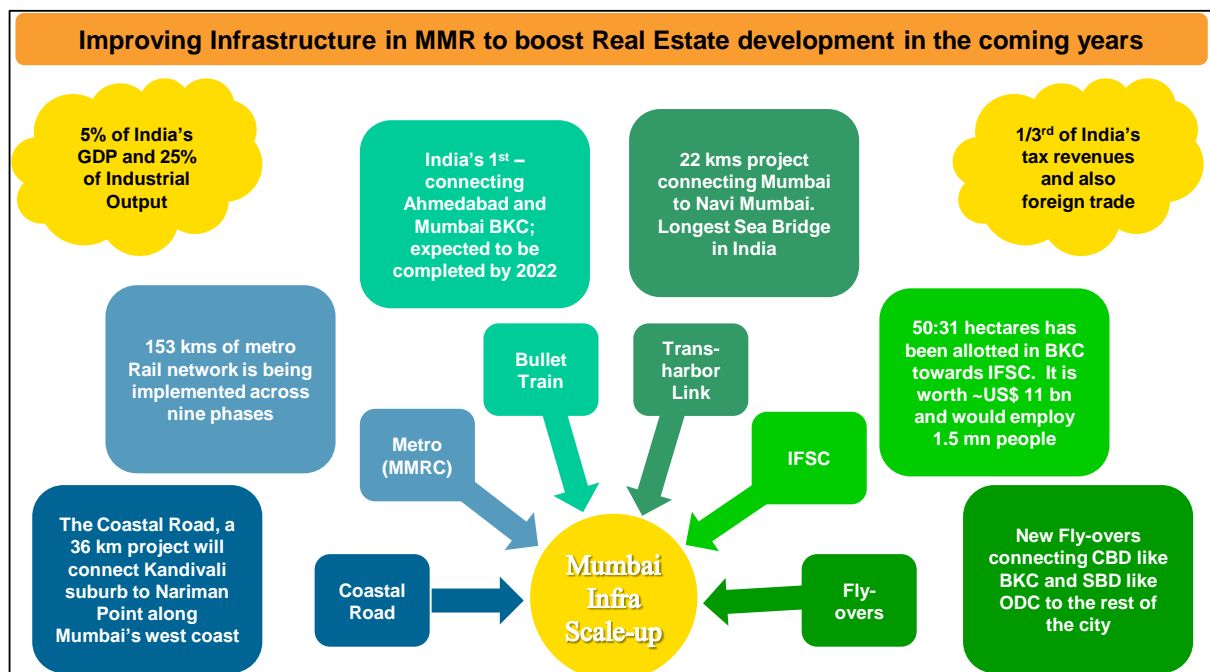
Improving Infrastructure in MMR to boost Real Estate development in the coming years

5% of India's GDP and 25% of Industrial Output

India's 1$^{st}$ – connecting Ahmedabad and Mumbai BKC; expected to be completed by 2022

22 kms project connecting Mumbai to Navi Mumbai. Longest Sea Bridge in India

1/3$^{rd}$ of India's tax revenues and also foreign trade

153 kms of metro Rail network is being implemented across nine phases

Bullet Train

Trans-harbor Link

50:31 hectares has been allotted in BKC towards IFSC. It is worth ~US$ 11 bn and would employ 1.5 mn people

Metro (MMRC)

IFSC

The Coastal Road, a 36 km project will connect Kandivali suburb to Nariman Point along Mumbai's west coast

Coastal Road

Mumbai Infra Scale-up

Fly-overs

New Fly-overs connecting CBD like BKC and SBD like ODC to the rest of the city